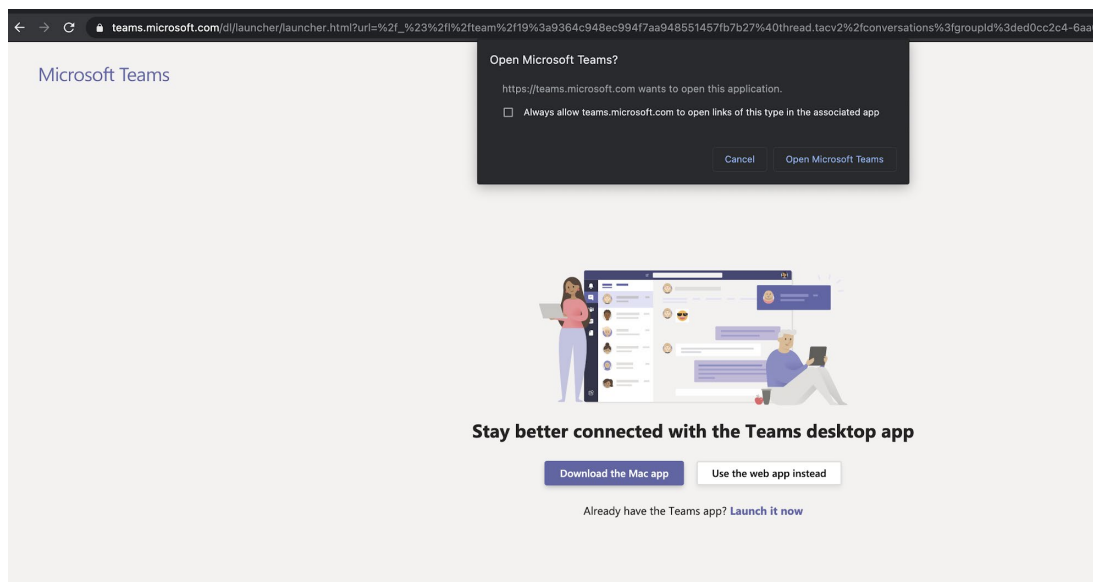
teams.microsoft.com/dl/launcher/launcher.html?url=%2f_%23%2fl%2fteam%2f19%3a9364c948ec994f7aa948551457fb7b27%40thread.tacv2%2fconversations%3fgroupId%3ded0cc2c4-6aa

Microsoft Teams

Open Microsoft Teams?

https://teams.microsoft.com wants to open this application.

Always allow teams.microsoft.com to open links of this type in the associated app

Cancel

Open Microsoft Teams

Stay better connected with the Teams desktop app

Download the Mac app

Use the web app instead

Already have the Teams app? Launch it now